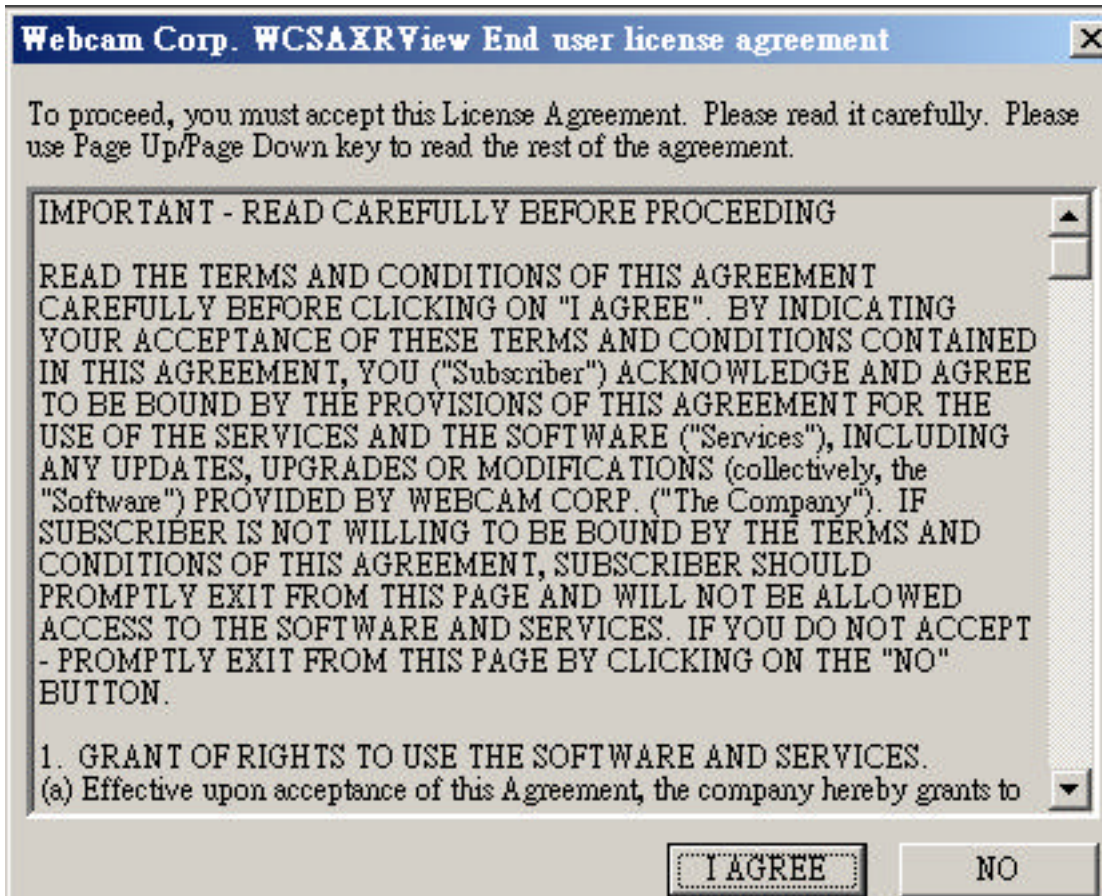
Webcam Corp. WCSAXRView End user license agreement

To proceed, you must accept this License Agreement. Please read it carefully. Please use Page Up/Page Down key to read the rest of the agreement.

IMPORTANT - READ CAREFULLY BEFORE PROCEEDING

READ THE TERMS AND CONDITIONS OF THIS AGREEMENT CAREFULLY BEFORE CLICKING ON "I AGREE". BY INDICATING YOUR ACCEPTANCE OF THESE TERMS AND CONDITIONS CONTAINED IN THIS AGREEMENT, YOU ("Subscriber") ACKNOWLEDGE AND AGREE TO BE BOUND BY THE PROVISIONS OF THIS AGREEMENT FOR THE USE OF THE SERVICES AND THE SOFTWARE ("Services"), INCLUDING ANY UPDATES, UPGRADES OR MODIFICATIONS (collectively, the "Software") PROVIDED BY WEBCAM CORP. ("The Company"). IF SUBSCRIBER IS NOT WILLING TO BE BOUND BY THE TERMS AND CONDITIONS OF THIS AGREEMENT, SUBSCRIBER SHOULD PROMPTLY EXIT FROM THIS PAGE AND WILL NOT BE ALLOWED ACCESS TO THE SOFTWARE AND SERVICES. IF YOU DO NOT ACCEPT - PROMPTLY EXIT FROM THIS PAGE BY CLICKING ON THE "NO" BUTTON.

1. GRANT OF RIGHTS TO USE THE SOFTWARE AND SERVICES.
(a) Effective upon acceptance of this Agreement, the company hereby grants to

I AGREE

NO